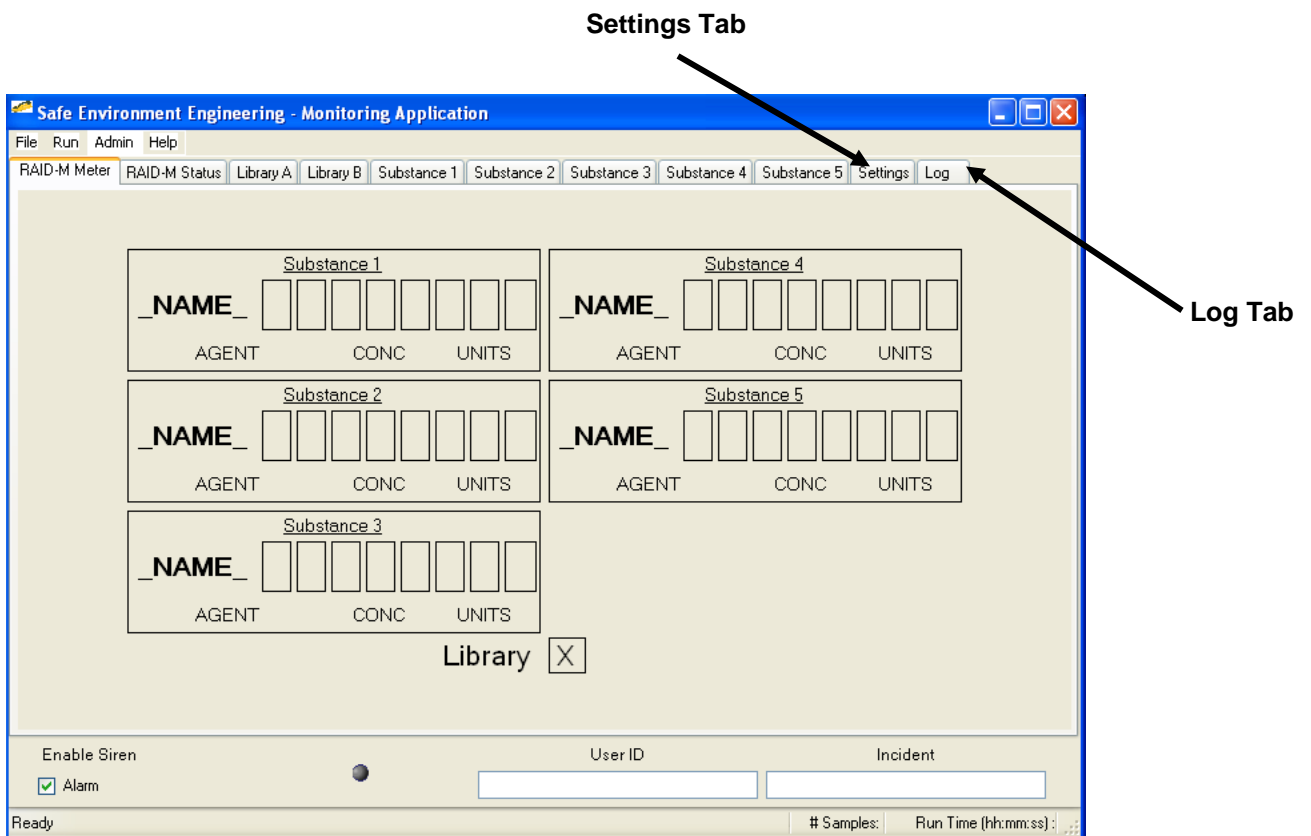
Settings Tab

Log Tab

Safe Environment Engineering - Monitoring Application

File Run Admin Help

RAID-M Meter | RAID-M Status | Library A | Library B | Substance 1 | Substance 2 | Substance 3 | Substance 4 | Substance 5 | Settings | Log

Substance 1
_NAME_
AGENT CONC UNITS

Substance 4
_NAME_
AGENT CONC UNITS

Substance 2
_NAME_
AGENT CONC UNITS

Substance 5
_NAME_
AGENT CONC UNITS

Substance 3
_NAME_
AGENT CONC UNITS

Library X

Enable Siren
Alarm

User ID

Incident

Ready

# Samples:

Run Time (hh:mm:ss) :